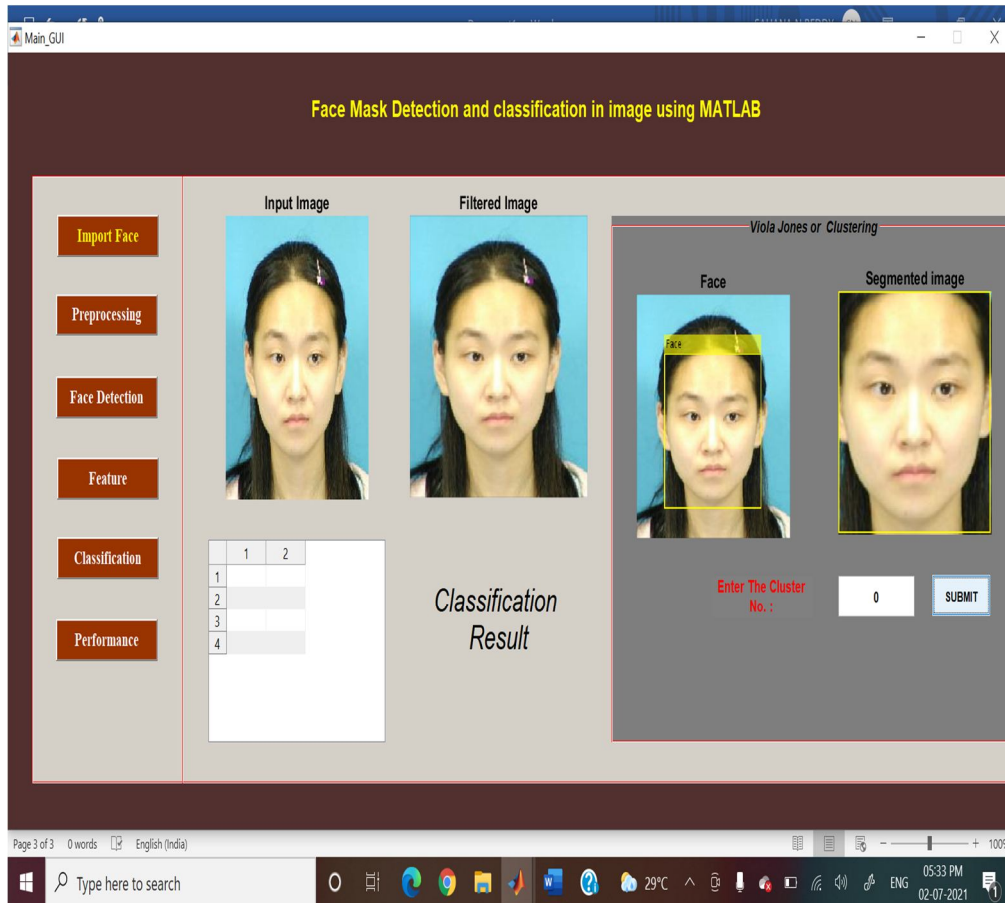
Main_GUI

Face Mask Detection and classification in image using MATLAB

Import Face

Preprocessing

Face Detection

Feature

Classification

Performance

Input Image

Filtered Image

Viola Jones or Clustering

Face

Segmented image

Face

|   | 1 | 2 |
|---|---|---|
| 1 |   |   |
| 2 |   |   |
| 3 |   |   |
| 4 |   |   |

Classification Result

Enter The Cluster No. :

0

SUBMIT

Page 3 of 3 0 words English (India)

Type here to search

29°C ENG 05:33 PM 02-07-2021